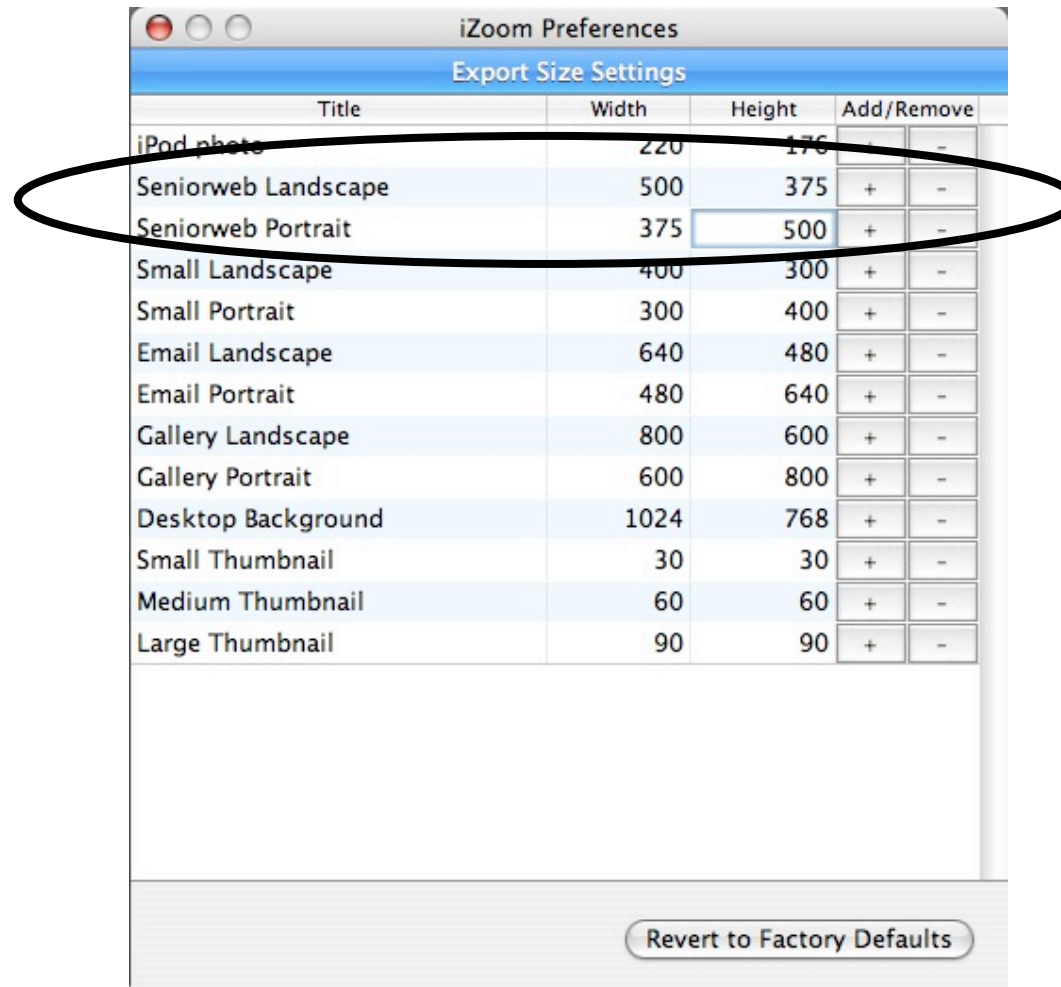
iZoom Preferences

Export Size Settings

| Title | Width | Height | Add/Remove | |
|---|---|---|---|---|
| iPod photo | 220 | 176 | + | - |
| Seniorweb Landscape | 500 | 375 | + | - |
| Seniorweb Portrait | 375 | 500 | + | - |
| Small Landscape | 400 | 300 | + | - |
| Small Portrait | 300 | 400 | + | - |
| Email Landscape | 640 | 480 | + | - |
| Email Portrait | 480 | 640 | + | - |
| Gallery Landscape | 800 | 600 | + | - |
| Gallery Portrait | 600 | 800 | + | - |
| Desktop Background | 1024 | 768 | + | - |
| Small Thumbnail | 30 | 30 | + | - |
| Medium Thumbnail | 60 | 60 | + | - |
| Large Thumbnail | 90 | 90 | + | - |

Revert to Factory Defaults